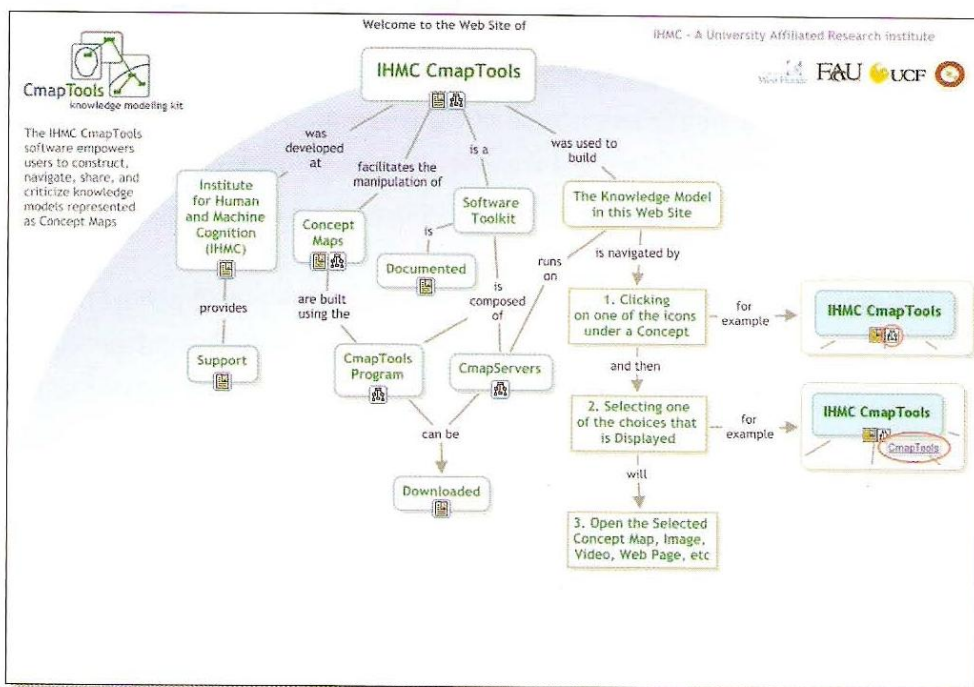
CmapTools
knowledge modeling kit

The IHMC CmapTools software empowers users to construct, navigate, share, and criticize knowledge models represented as Concept Maps

Welcome to the Web Site of

IHMC CmapTools

IHMC - A University Affiliated Research institute

West Florida FAU UCF

was developed at

Institute for Human and Machine Cognition (IHMC)

provides

Support

facilitates the manipulation of

Concept Maps

are built using the

is a

Software Toolkit

is

Documented

is composed of

CmapTools Program

CmapServers

can be

Downloaded

runs on

was used to build

The Knowledge Model in this Web Site

is navigated by

1. Clicking on one of the icons under a Concept

for example

IHMC CmapTools

and then

2. Selecting one of the choices that is Displayed

for example

IHMC CmapTools

CmapTools

will

3. Open the Selected Concept Map, Image, Video, Web Page, etc